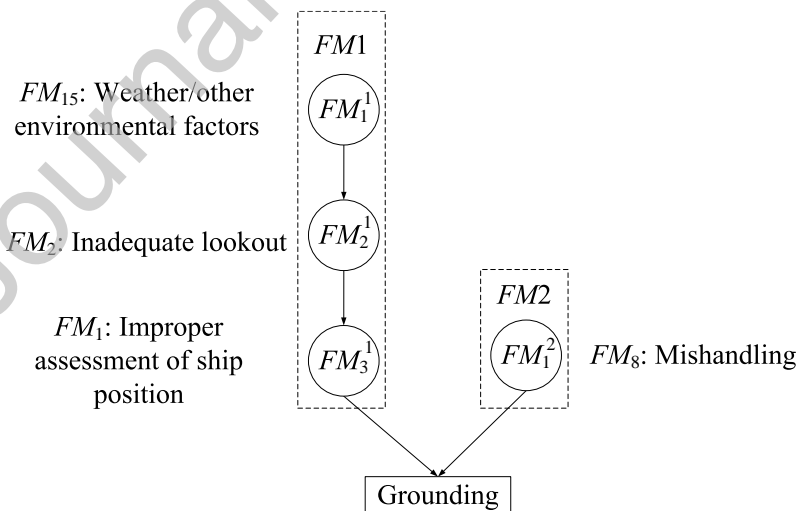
$FM1$

$FM_{15}$: Weather/other environmental factors

$FM_1^1$

$FM_2$: Inadequate lookout

$FM_2^1$

$FM2$

$FM_1$: Improper assessment of ship position

$FM_3^1$

$FM_1^2$

$FM_8$: Mishandling

Grounding